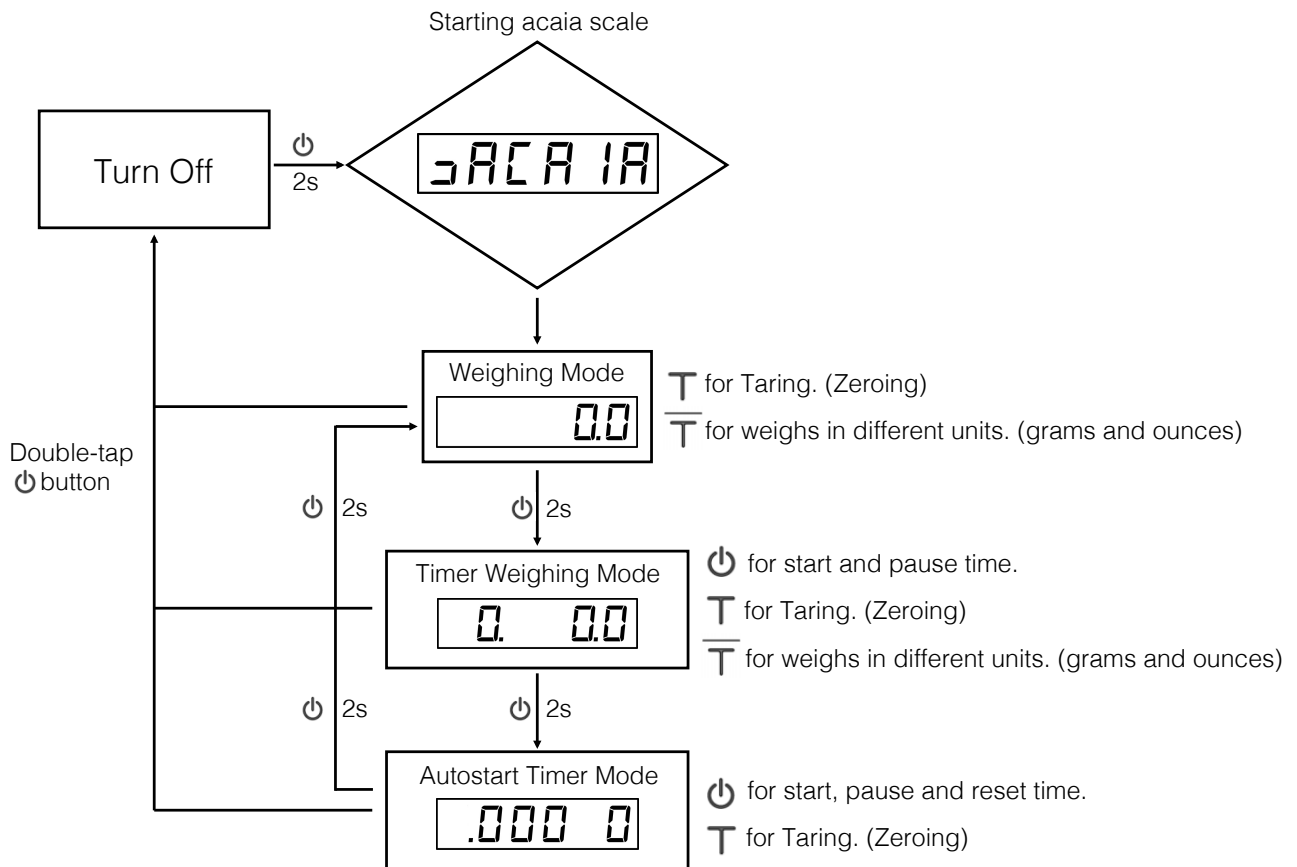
Starting acaia scale

Turn Off

⏻
2s

ↄACAIA

Weighing Mode
0.0

T for Taring. (Zeroing)
$\overline{T}$ for weighs in different units. (grams and ounces)

Double-tap
⏻ button

⏻ 2s

⏻ 2s

Timer Weighing Mode
0. 0.0

⏻ for start and pause time.
T for Taring. (Zeroing)
$\overline{T}$ for weighs in different units. (grams and ounces)

⏻ 2s

⏻ 2s

Autostart Timer Mode
.000 0

⏻ for start, pause and reset time.
T for Taring. (Zeroing)